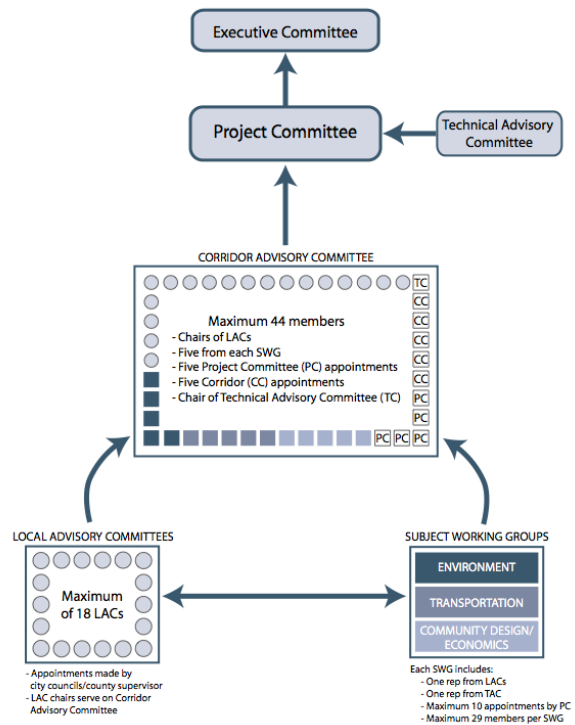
Executive Committee

Project Committee

Technical Advisory Committee

CORRIDOR ADVISORY COMMITTEE

TC
CC
CC
CC
CC
PC
PC
PC PC PC

Maximum 44 members
- Chairs of LACs
- Five from each SWG
- Five Project Committee (PC) appointments
- Five Corridor (CC) appointments
- Chair of Technical Advisory Committee (TC)

LOCAL ADVISORY COMMITTEES

Maximum of 18 LACs

- Appointments made by city councils/county supervisor
- LAC chairs serve on Corridor Advisory Committee

SUBJECT WORKING GROUPS

ENVIRONMENT

TRANSPORTATION

COMMUNITY DESIGN/ ECONOMICS

Each SWG includes:
- One rep from LACs
- One rep from TAC
- Maximum 10 appointments by PC
- Maximum 29 members per SWG